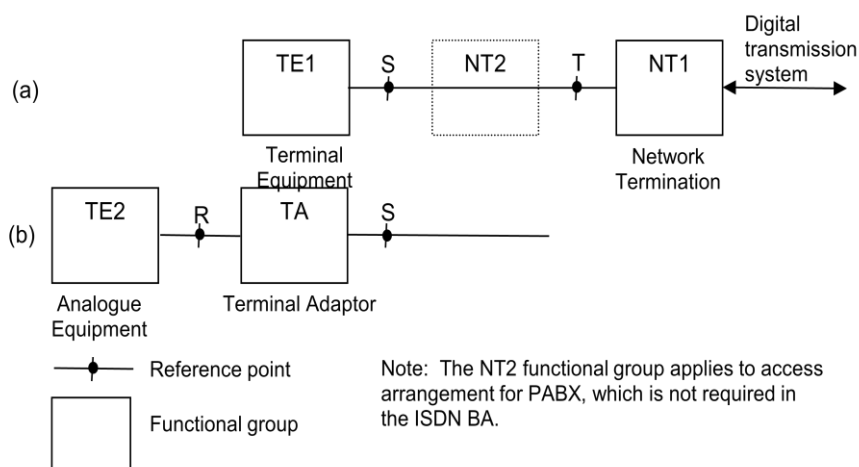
(a)

TE1

S

NT2

T

NT1

Digital transmission system

Terminal Equipment

Network Termination

(b)

TE2

R

TA

S

Analogue Equipment

Terminal Adaptor

Reference point

Functional group

Note: The NT2 functional group applies to access arrangement for PABX, which is not required in the ISDN BA.